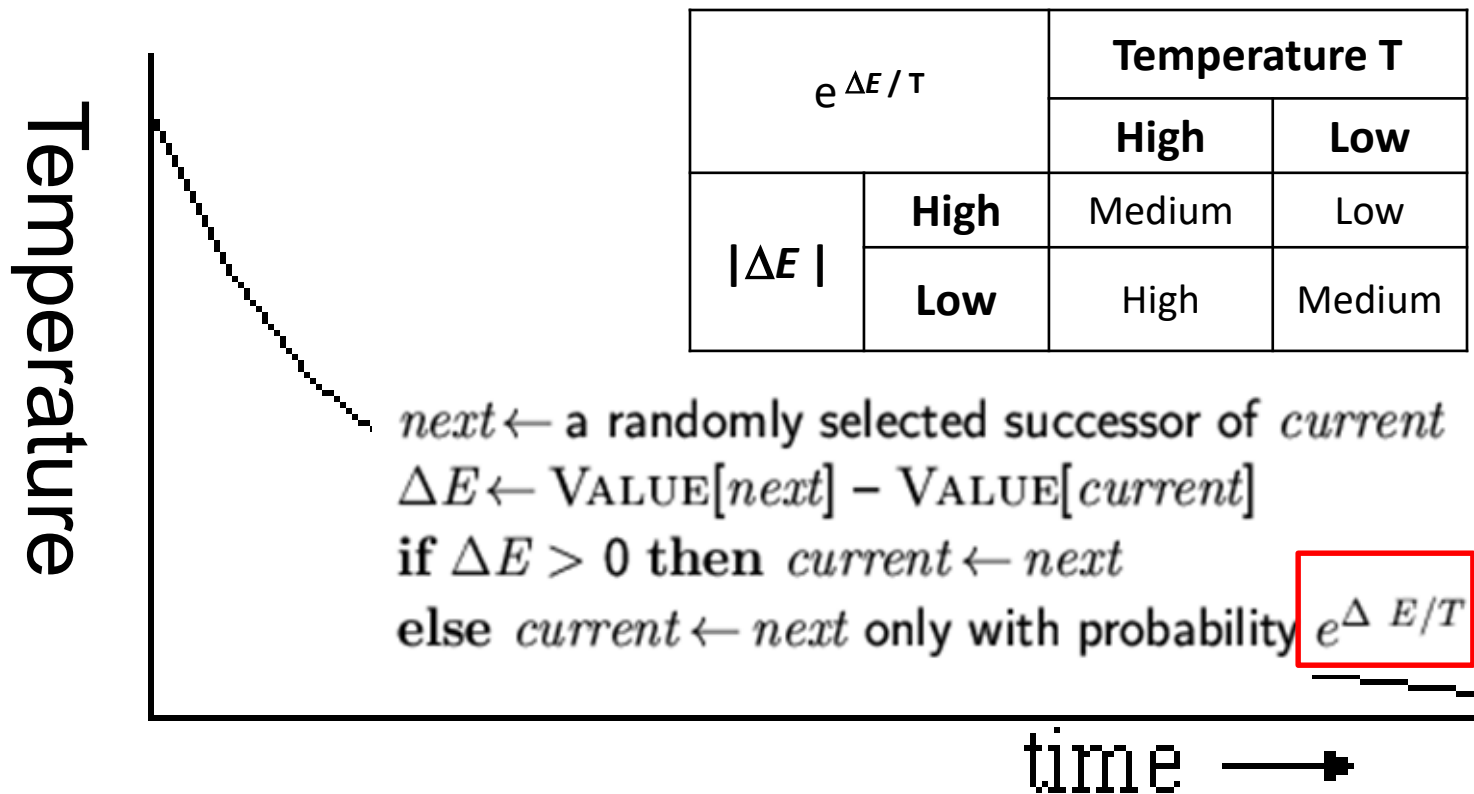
Temperature

| $e^{\Delta E / T}$ | | Temperature T | |
|---|---|---|---|
| | | **High** | **Low** |
| $\|\Delta E\|$ | **High** | Medium | Low |
| | **Low** | High | Medium |

$next \leftarrow$ a randomly selected successor of $current$
$\Delta E \leftarrow$ VALUE[$next$] – VALUE[$current$]
**if** $\Delta E > 0$ **then** $current \leftarrow next$
**else** $current \leftarrow next$ only with probability $e^{\Delta E/T}$

time